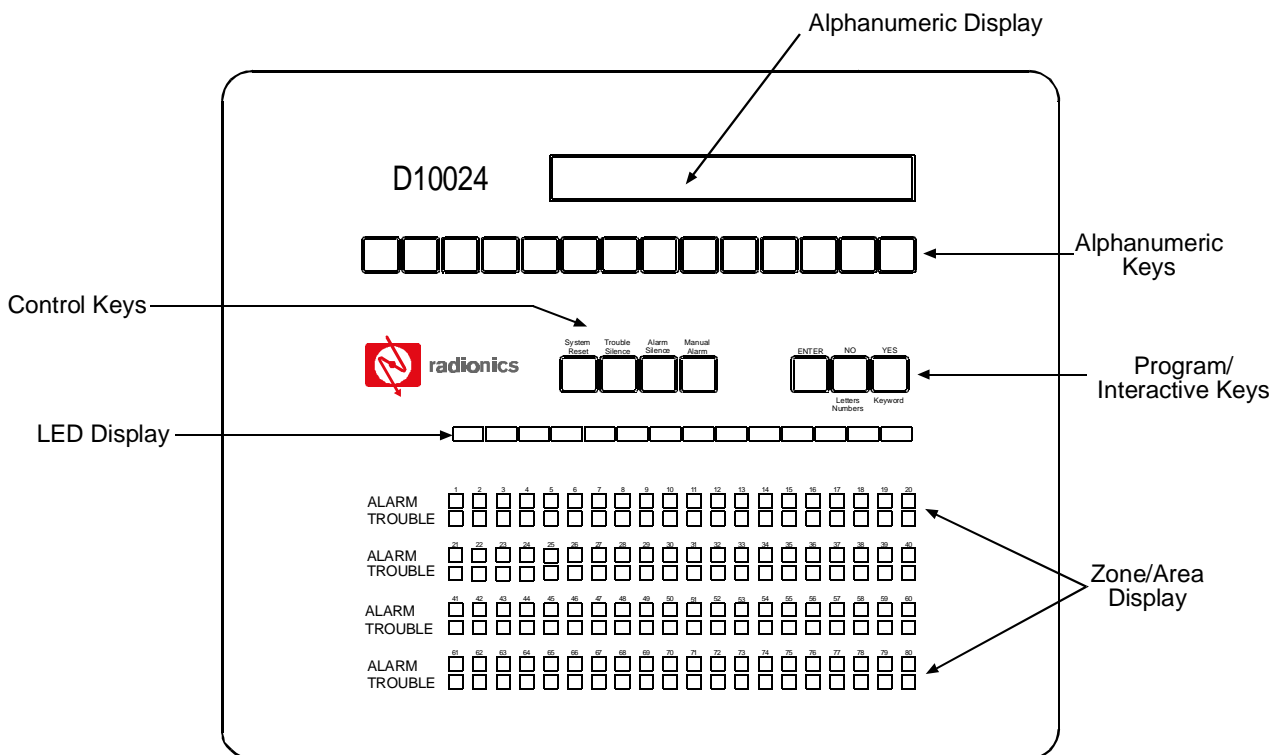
Alphanumeric Display

D10024

Alphanumeric Keys

Control Keys

System Reset

Trouble Silence

Alarm Silence

Manual Alarm

radionics

ENTER

NO

YES

Letters Numbers

Keyword

Program/ Interactive Keys

LED Display

1 2 3 4 5 6 7 8 9 10 11 12 13 14 15 16 17 18 19 20

ALARM
TROUBLE

21 22 23 24 25 26 27 28 29 30 31 32 33 34 35 36 37 38 39 40

ALARM
TROUBLE

41 42 43 44 45 46 47 48 49 50 51 52 53 54 55 56 57 58 59 60

ALARM
TROUBLE

61 62 63 64 65 66 67 68 69 70 71 72 73 74 75 76 77 78 79 80

ALARM
TROUBLE

Zone/Area Display